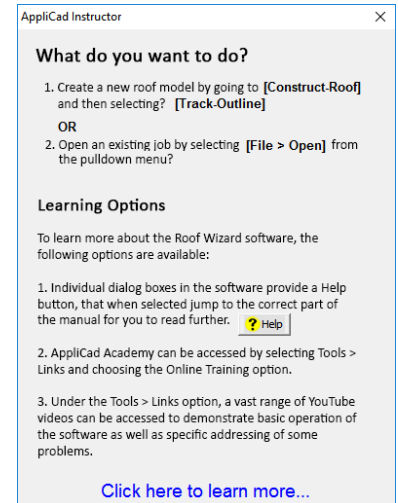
AppliCad Instructor

×

What do you want to do?

1. Create a new roof model by going to [Construct-Roof] and then selecting? [Track-Outline]

OR

2. Open an existing job by selecting [File > Open] from the pulldown menu?

Learning Options

To learn more about the Roof Wizard software, the following options are available:

1. Individual dialog boxes in the software provide a Help button, that when selected jump to the correct part of the manual for you to read further. ? Help

2. AppliCad Academy can be accessed by selecting Tools > Links and choosing the Online Training option.

3. Under the Tools > Links option, a vast range of YouTube videos can be accessed to demonstrate basic operation of the software as well as specific addressing of some problems.

Click here to learn more...